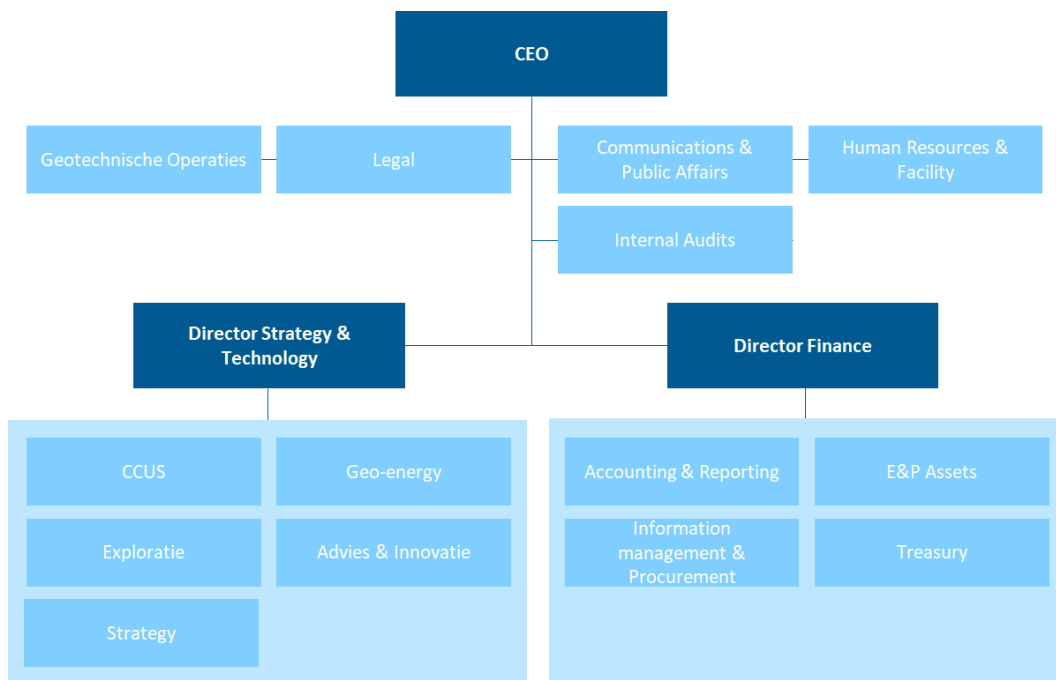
CEO

Geotechnische Operaties

Legal

Communications & Public Affairs

Human Resources & Facility

Internal Audits

Director Strategy & Technology

Director Finance

CCUS

Geo-energy

Exploratie

Advies & Innovatie

Strategy

Accounting & Reporting

E&P Assets

Information management & Procurement

Treasury